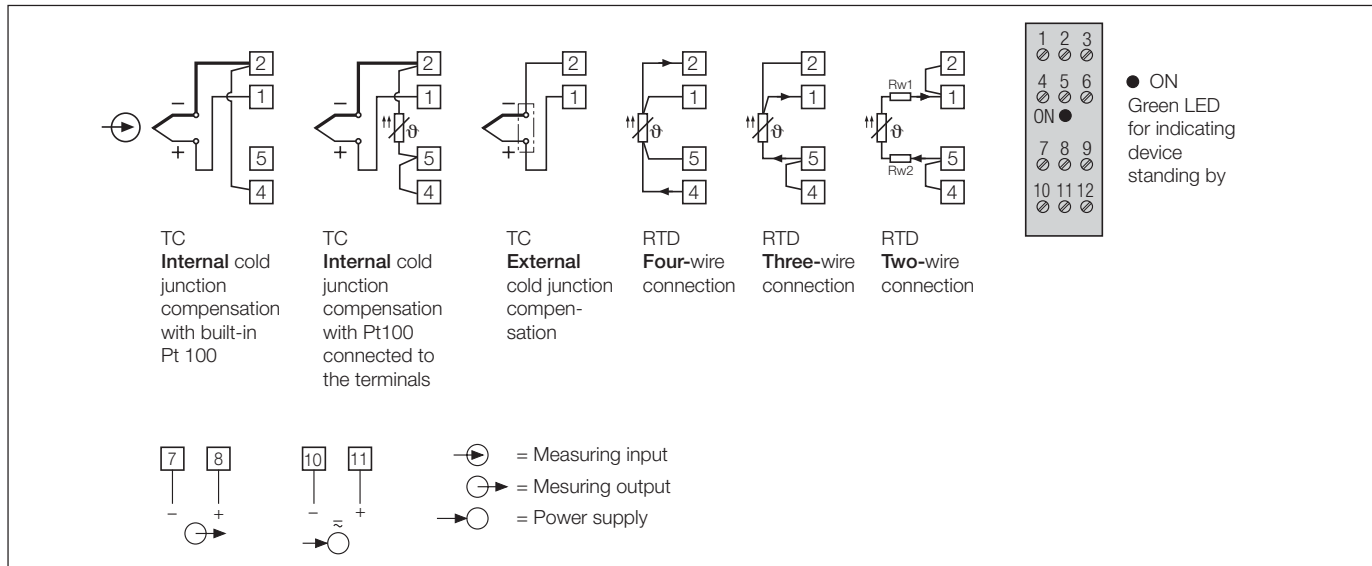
2
1
5
4
–
+

2
1
5
4
–
+
$\vartheta$

2
1
–
+

2
1
5
4
$\vartheta$

2
1
5
4
$\vartheta$

Rw1
2
1
5
4
Rw2
$\vartheta$

TC
**Internal** cold junction compensation with built-in Pt 100

TC
**Internal** cold junction compensation with Pt100 connected to the terminals

TC
**External** cold junction compensation

RTD
**Four-**wire connection

RTD
**Three-**wire connection

RTD
**Two-**wire connection

1 2 3
4 5 6
ON
7 8 9
10 11 12

● ON
Green LED for indicating device standing by

7 8
– +

10 11
– +
$\tilde{=}$

= Measuring input
= Mesuring output
= Power supply